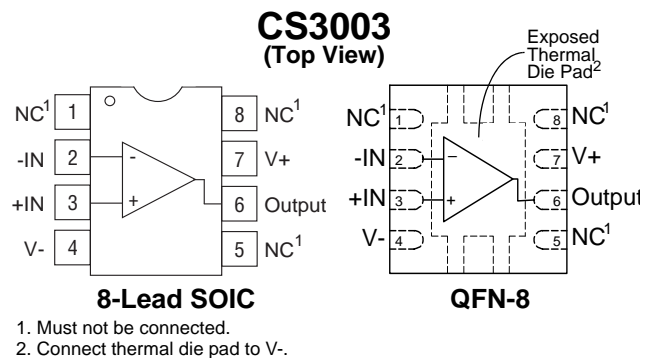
CS3003
(Top View)

Exposed Thermal Die Pad$^2$

NC$^1$ 1
-IN 2
+IN 3
V- 4

8 NC$^1$
7 V+
6 Output
5 NC$^1$

-
+

8-Lead SOIC

NC$^1$ 1
-IN 2
+IN 3
V- 4

8 NC$^1$
7 V+
6 Output
5 NC$^1$

–
+

QFN-8

1. Must not be connected.
2. Connect thermal die pad to V-.